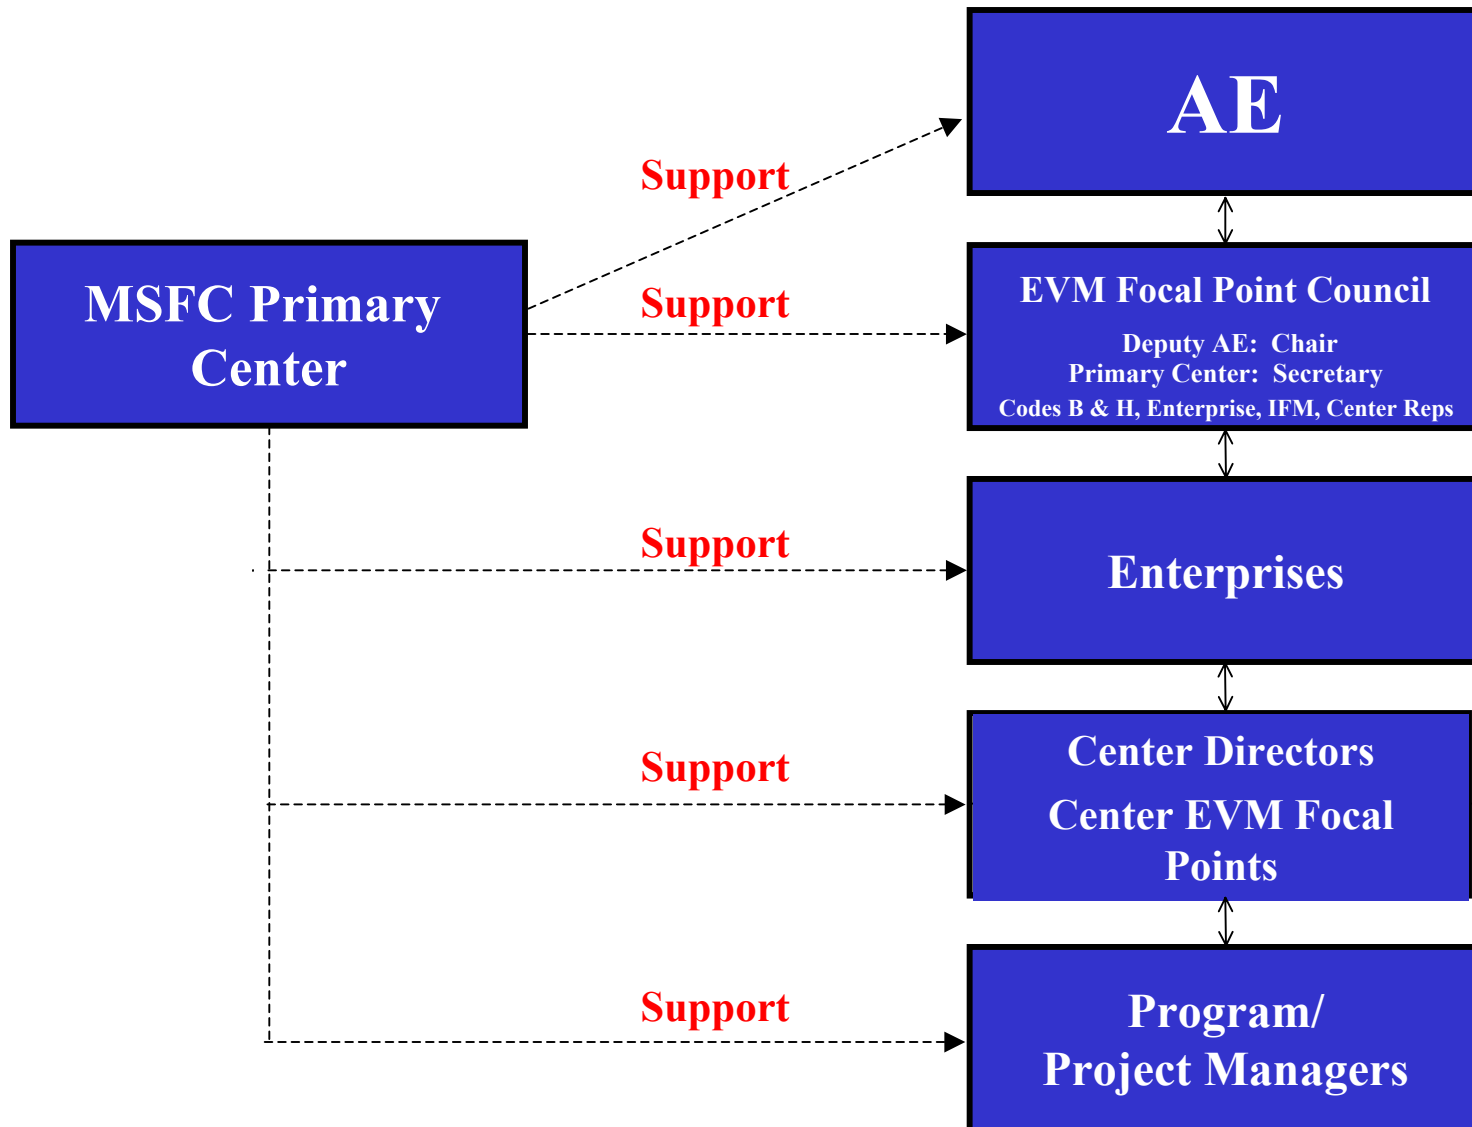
MSFC Primary Center

Support

Support

Support

Support

Support

AE

EVM Focal Point Council

Deputy AE: Chair
Primary Center: Secretary
Codes B & H, Enterprise, IFM, Center Reps

Enterprises

Center Directors
Center EVM Focal Points

Program/
Project Managers